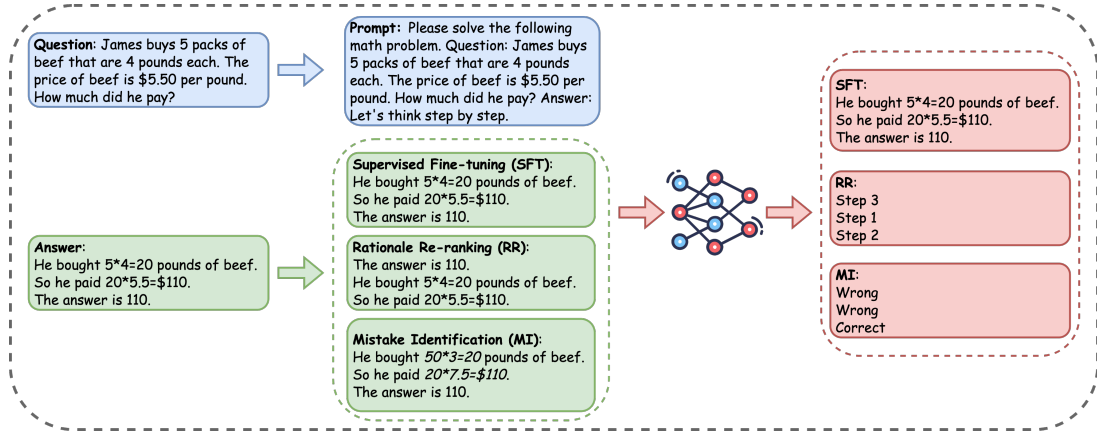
**Question**: James buys 5 packs of beef that are 4 pounds each. The price of beef is \$5.50 per pound. How much did he pay?

**Prompt:** Please solve the following math problem. Question: James buys 5 packs of beef that are 4 pounds each. The price of beef is \$5.50 per pound. How much did he pay? Answer: Let's think step by step.

**Answer**:
He bought 5*4=20 pounds of beef.
So he paid 20*5.5=\$110.
The answer is 110.

**Supervised Fine-tuning (SFT)**:
He bought 5*4=20 pounds of beef.
So he paid 20*5.5=\$110.
The answer is 110.

**Rationale Re-ranking (RR)**:
The answer is 110.
He bought 5*4=20 pounds of beef.
So he paid 20*5.5=\$110.

**Mistake Identification (MI)**:
He bought *50*3=20* pounds of beef.
So he paid *20*7.5=\$110*.
The answer is 110.

**SFT**:
He bought 5*4=20 pounds of beef.
So he paid 20*5.5=\$110.
The answer is 110.

**RR**:
Step 3
Step 1
Step 2

**MI**:
Wrong
Wrong
Correct